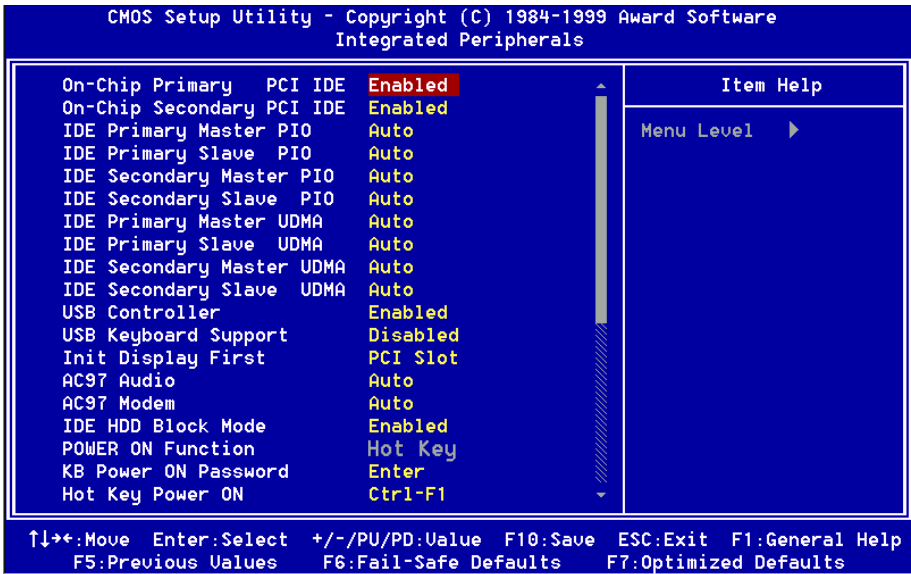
CMOS Setup Utility - Copyright (C) 1984-1999 Award Software
Integrated Peripherals

| | |
|---|---|
| On-Chip Primary PCI IDE | Enabled |
| On-Chip Secondary PCI IDE | Enabled |
| IDE Primary Master PIO | Auto |
| IDE Primary Slave PIO | Auto |
| IDE Secondary Master PIO | Auto |
| IDE Secondary Slave PIO | Auto |
| IDE Primary Master UDMA | Auto |
| IDE Primary Slave UDMA | Auto |
| IDE Secondary Master UDMA | Auto |
| IDE Secondary Slave UDMA | Auto |
| USB Controller | Enabled |
| USB Keyboard Support | Disabled |
| Init Display First | PCI Slot |
| AC97 Audio | Auto |
| AC97 Modem | Auto |
| IDE HDD Block Mode | Enabled |
| POWER ON Function | Hot Key |
| KB Power ON Password | Enter |
| Hot Key Power ON | Ctrl-F1 |

Item Help

Menu Level ▶

↑↓→←:Move Enter:Select +/-/PU/PD:Value F10:Save ESC:Exit F1:General Help
F5:Previous Values F6:Fail-Safe Defaults F7:Optimized Defaults